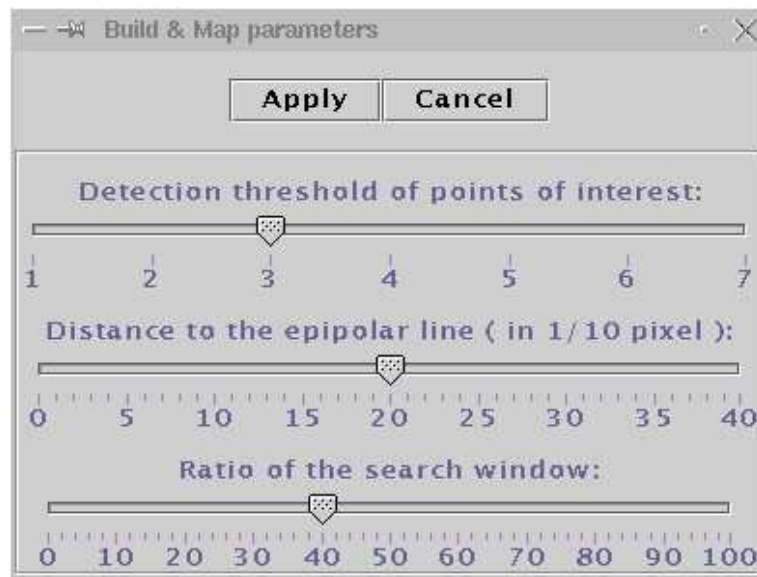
Build & Map parameters

Apply Cancel

Detection threshold of points of interest:

1 2 3 4 5 6 7

Distance to the epipolar line ( in 1/10 pixel ):

0 5 10 15 20 25 30 35 40

Ratio of the search window:

0 10 20 30 40 50 60 70 80 90 100